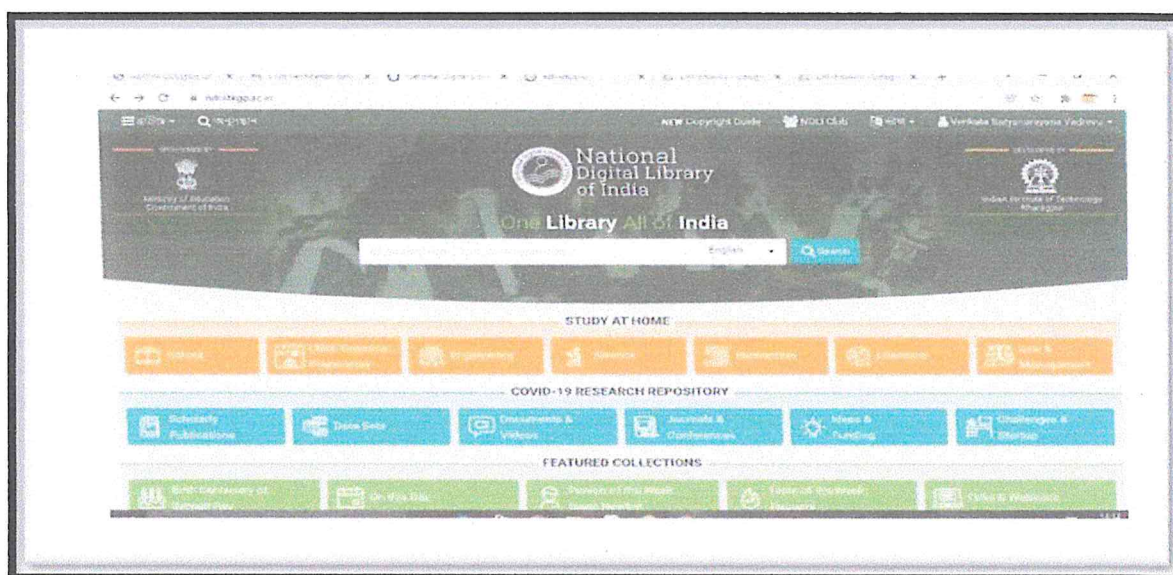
ndl.iitkgp.ac.in

NEW Copyright Guide   NDLI Club   Venkata Satyanarayana Vadrevu

Ministry of Education Government of India

National Digital Library of India

Indian Institute of Technology Kharagpur

One Library All of India

English   Search

STUDY AT HOME

School   Engineering   Science   Humanities   Literature   Law & Management

COVID-19 RESEARCH REPOSITORY

Scholarly Publications   Data Sets   Documents & Videos   Journals & Conferences   Ideas & Funding   Challenges & Startup

FEATURED COLLECTIONS

On this Day   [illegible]   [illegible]   Talks & Webinars